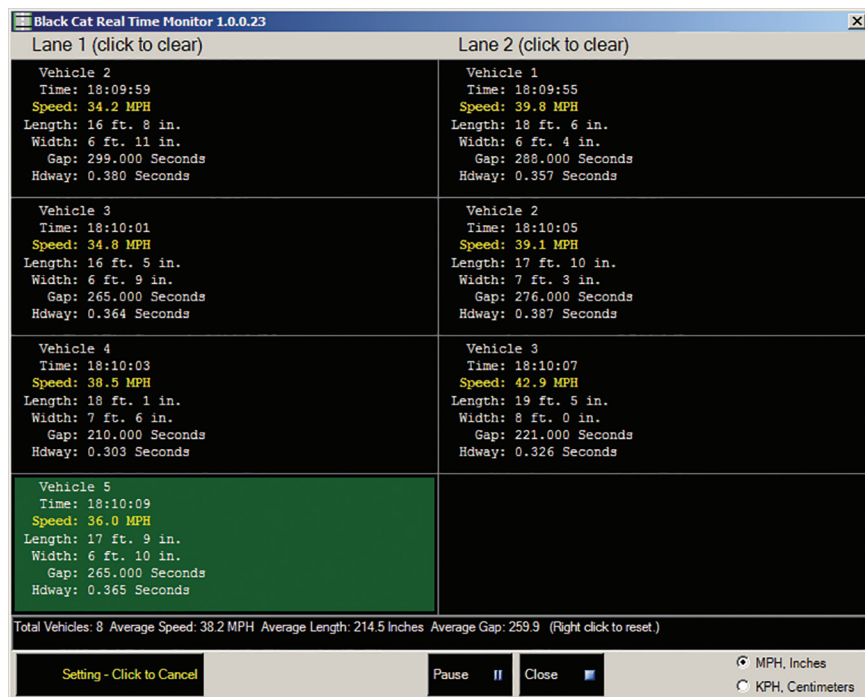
Black Cat Real Time Monitor 1.0.0.23

Lane 1 (click to clear)

Vehicle 2
Time: 18:09:59
Speed: 34.2 MPH
Length: 16 ft. 8 in.
Width: 6 ft. 11 in.
Gap: 299.000 Seconds
Hdway: 0.380 Seconds

Vehicle 3
Time: 18:10:01
Speed: 34.8 MPH
Length: 16 ft. 5 in.
Width: 6 ft. 9 in.
Gap: 265.000 Seconds
Hdway: 0.364 Seconds

Vehicle 4
Time: 18:10:03
Speed: 38.5 MPH
Length: 18 ft. 1 in.
Width: 7 ft. 6 in.
Gap: 210.000 Seconds
Hdway: 0.303 Seconds

Vehicle 5
Time: 18:10:09
Speed: 36.0 MPH
Length: 17 ft. 9 in.
Width: 6 ft. 10 in.
Gap: 265.000 Seconds
Hdway: 0.365 Seconds

Lane 2 (click to clear)

Vehicle 1
Time: 18:09:55
Speed: 39.8 MPH
Length: 18 ft. 6 in.
Width: 6 ft. 4 in.
Gap: 288.000 Seconds
Hdway: 0.357 Seconds

Vehicle 2
Time: 18:10:05
Speed: 39.1 MPH
Length: 17 ft. 10 in.
Width: 7 ft. 3 in.
Gap: 276.000 Seconds
Hdway: 0.387 Seconds

Vehicle 3
Time: 18:10:07
Speed: 42.9 MPH
Length: 19 ft. 5 in.
Width: 8 ft. 0 in.
Gap: 221.000 Seconds
Hdway: 0.326 Seconds

Total Vehicles: 8 Average Speed: 38.2 MPH Average Length: 214.5 Inches Average Gap: 259.9 (Right click to reset.)

Setting - Click to Cancel
Pause
Close
MPH, Inches
KPH, Centimeters